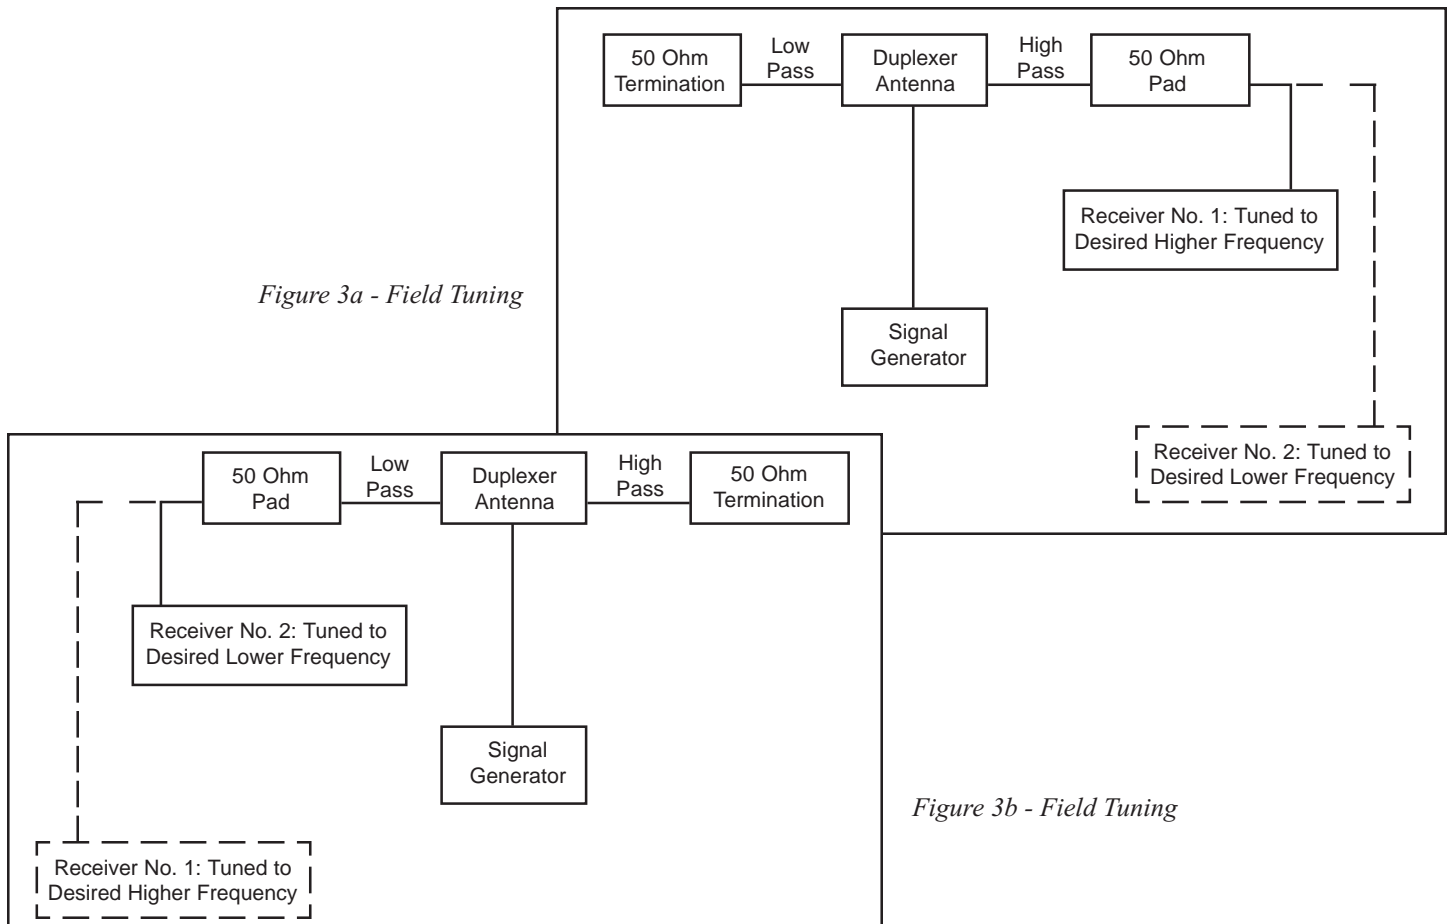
50 Ohm Termination

Low Pass

Duplexer Antenna

High Pass

50 Ohm Pad

Receiver No. 1: Tuned to Desired Higher Frequency

Figure 3a - Field Tuning

Signal Generator

Receiver No. 2: Tuned to Desired Lower Frequency

50 Ohm Pad

Low Pass

Duplexer Antenna

High Pass

50 Ohm Termination

Receiver No. 2: Tuned to Desired Lower Frequency

Signal Generator

Figure 3b - Field Tuning

Receiver No. 1: Tuned to Desired Higher Frequency